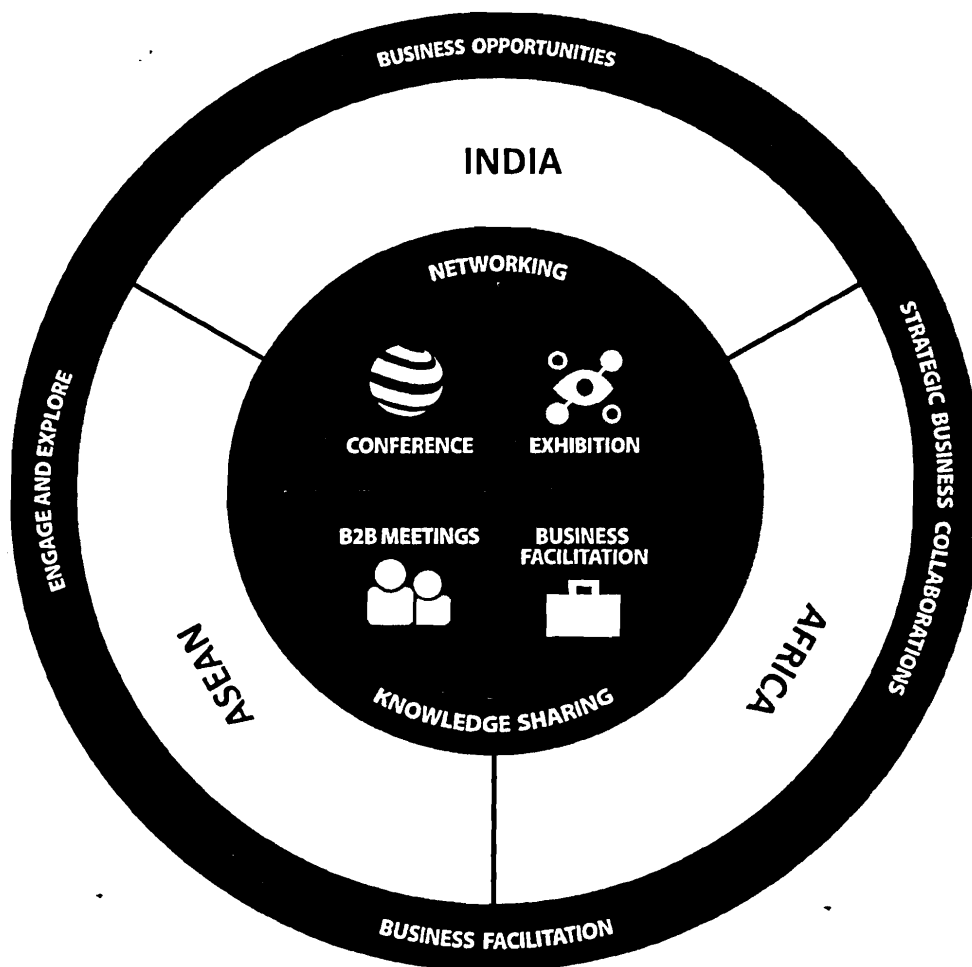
BUSINESS OPPORTUNITIES

INDIA

NETWORKING

CONFERENCE

EXHIBITION

B2B MEETINGS

BUSINESS FACILITATION

KNOWLEDGE SHARING

ENGAGE AND EXPLORE

STRATEGIC BUSINESS COLLABORATIONS

ASEAN

AFRICA

BUSINESS FACILITATION